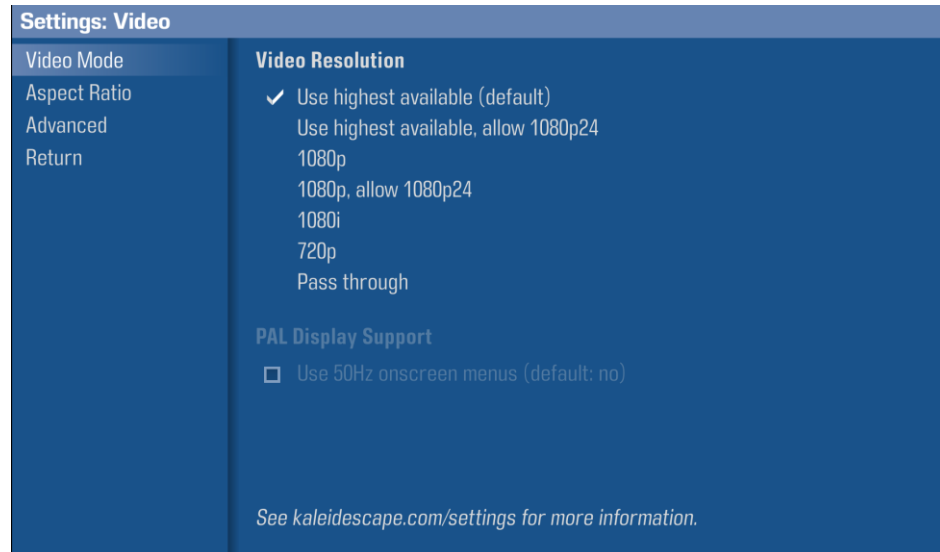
Settings: Video

Video Mode
Aspect Ratio
Advanced
Return

Video Resolution

✓ Use highest available (default)
Use highest available, allow 1080p24
1080p
1080p, allow 1080p24
1080i
720p
Pass through

PAL Display Support

☐ Use 50Hz onscreen menus (default: no)

See kaleidescape.com/settings for more information.